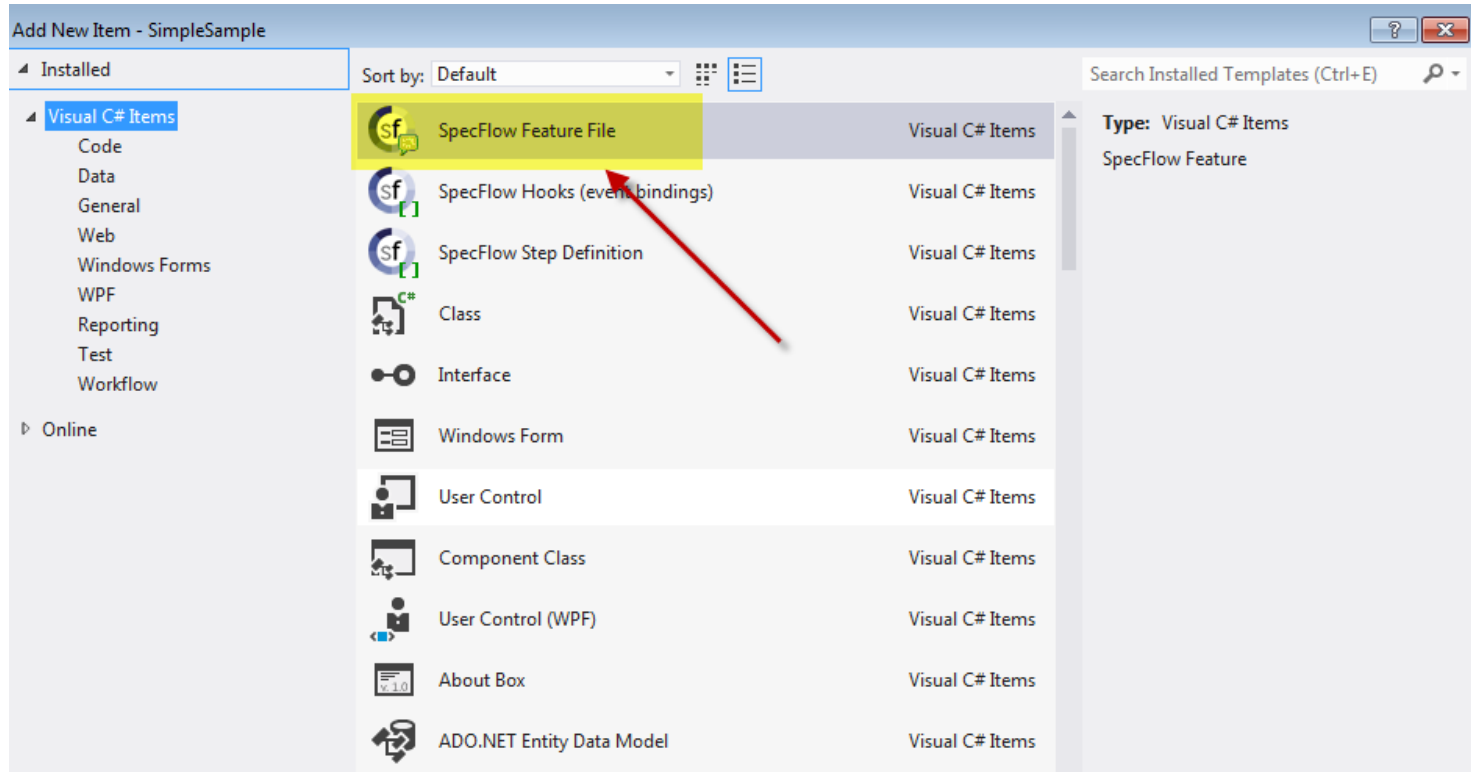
Add New Item - SimpleSample

? X

Installed

Visual C# Items
Code
Data
General
Web
Windows Forms
WPF
Reporting
Test
Workflow

Online

Sort by: Default

Search Installed Templates (Ctrl+E)

| | |
|---|---|
| SpecFlow Feature File | Visual C# Items |
| SpecFlow Hooks (event bindings) | Visual C# Items |
| SpecFlow Step Definition | Visual C# Items |
| Class | Visual C# Items |
| Interface | Visual C# Items |
| Windows Form | Visual C# Items |
| User Control | Visual C# Items |
| Component Class | Visual C# Items |
| User Control (WPF) | Visual C# Items |
| About Box | Visual C# Items |
| ADO.NET Entity Data Model | Visual C# Items |

Type: Visual C# Items
SpecFlow Feature